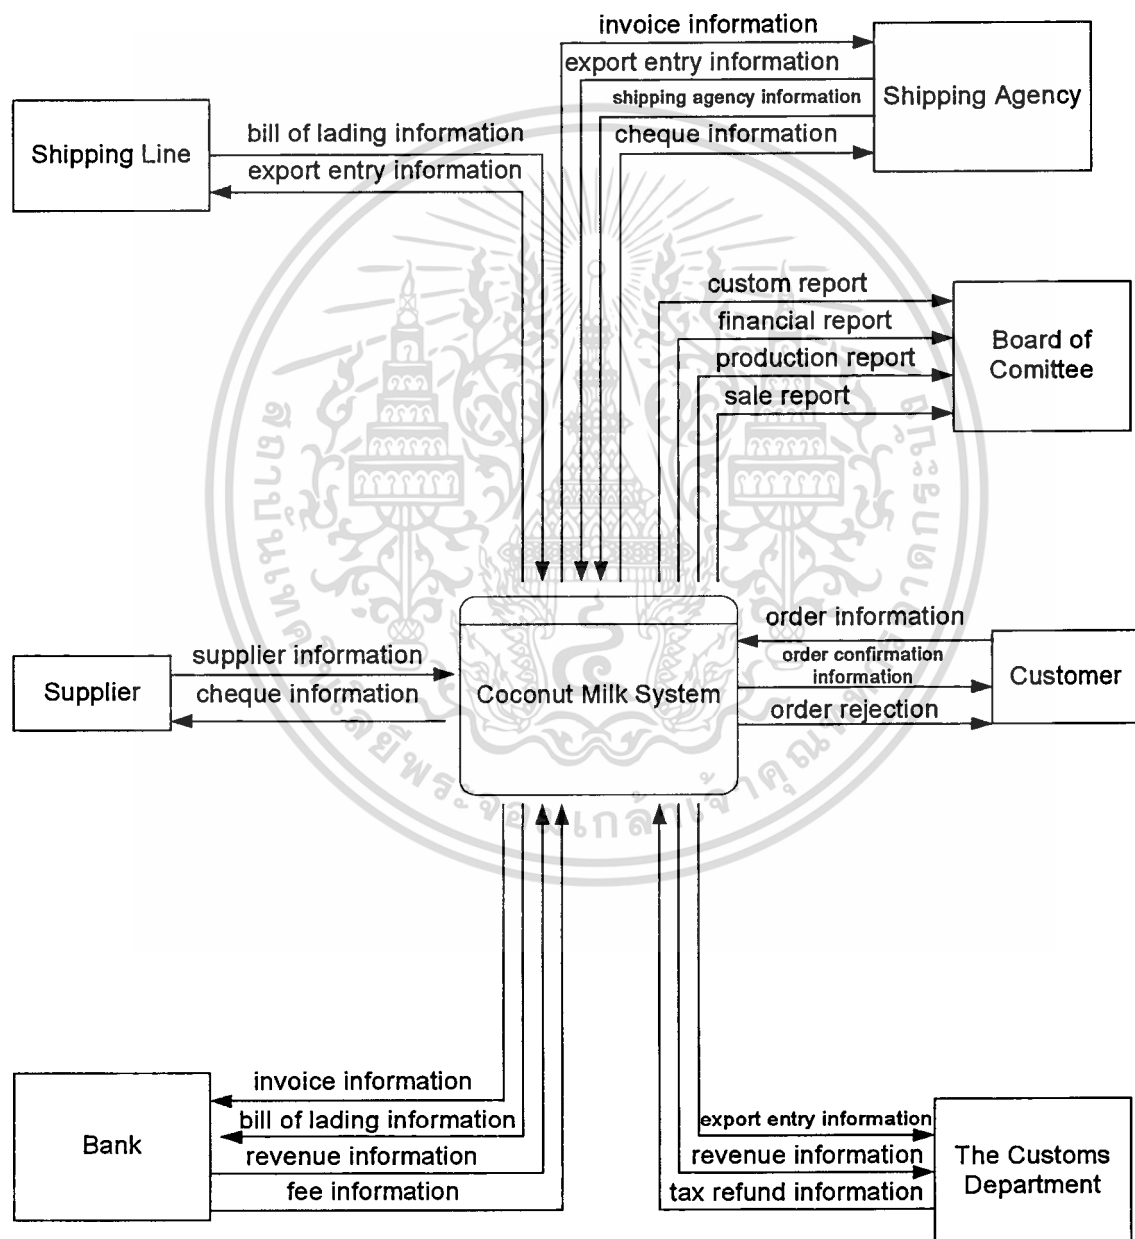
invoice information
export entry information
shipping agency information
cheque information
Shipping Agency

Shipping Line
bill of lading information
export entry information

custom report
financial report
production report
sale report
Board of Comittee

Supplier
supplier information
cheque information

Coconut Milk System

order information
order confirmation information
order rejection
Customer

Bank
invoice information
bill of lading information
revenue information
fee information

export entry information
revenue information
tax refund information
The Customs Department